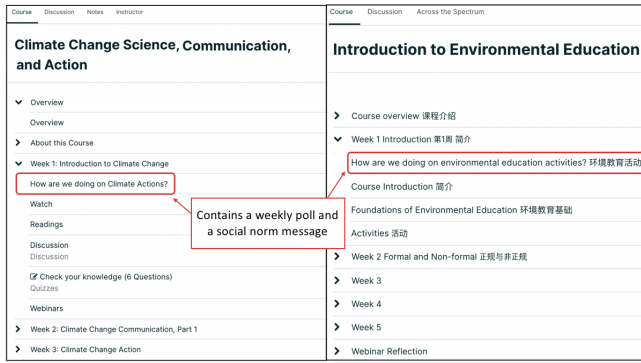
Course Discussion Notes Instructor

Climate Change Science, Communication, and Action

Overview

Overview

About this Course

Week 1: Introduction to Climate Change

How are we doing on Climate Actions?

Watch

Readings

Discussion
Discussion

Check your knowledge (6 Questions)
Quizzes

Webinars

Week 2: Climate Change Communication, Part 1

Week 3: Climate Change Action

Contains a weekly poll and a social norm message

Course Discussion Across the Spectrum

Introduction to Environmental Education

Course overview 课程介绍

Week 1 Introduction 第1周 简介

How are we doing on environmental education activities? 环境教育活动

Course Introduction 简介

Foundations of Environmental Education 环境教育基础

Activities 活动

Week 2 Formal and Non-formal 正规与非正规

Week 3

Week 4

Week 5

Webinar Reflection